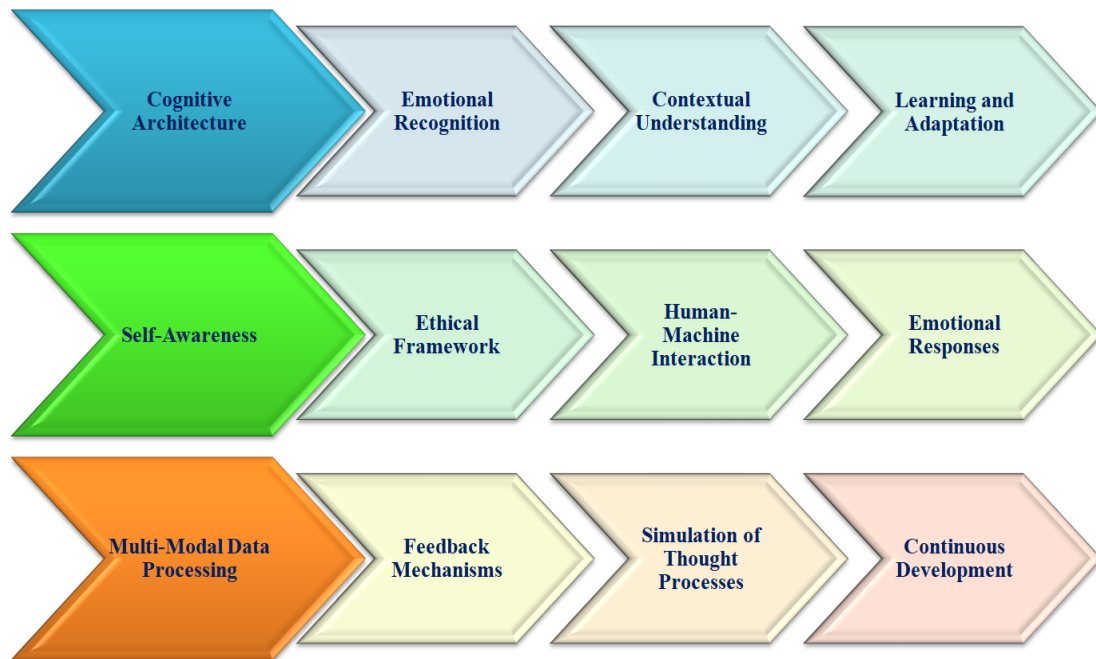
Cognitive Architecture

Emotional Recognition

Contextual Understanding

Learning and Adaptation

Self-Awareness

Ethical Framework

Human-Machine Interaction

Emotional Responses

Multi-Modal Data Processing

Feedback Mechanisms

Simulation of Thought Processes

Continuous Development